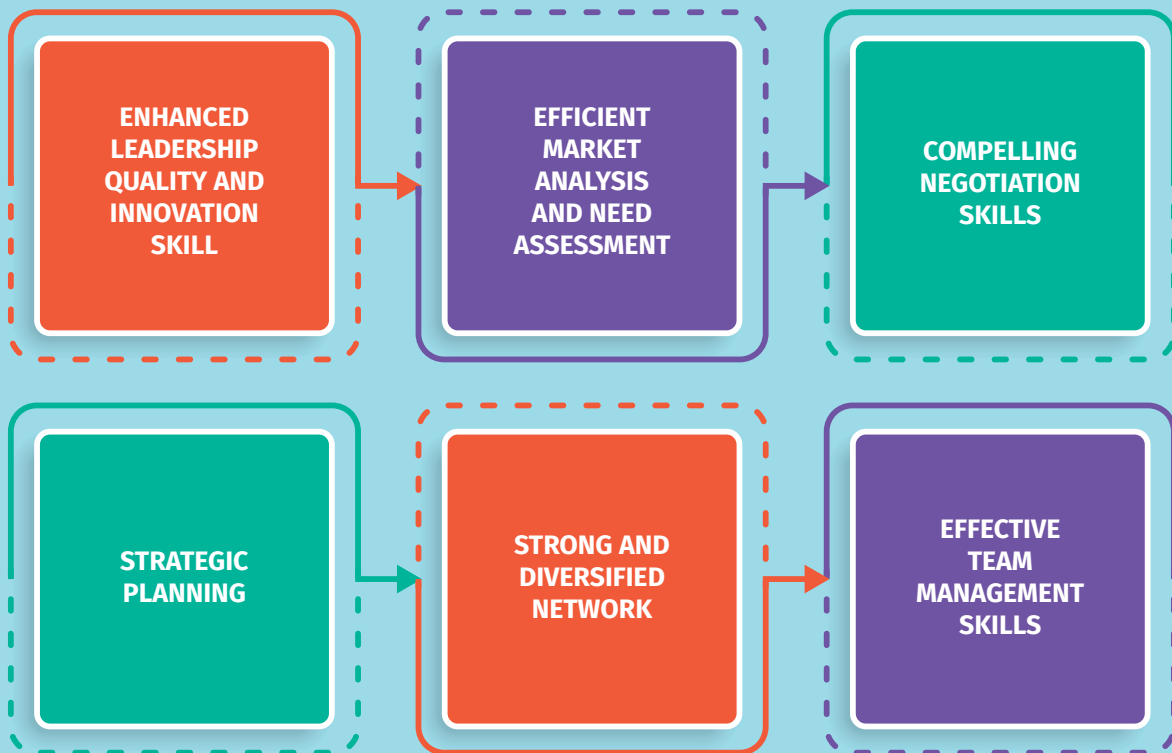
ENHANCED LEADERSHIP QUALITY AND INNOVATION SKILL

EFFICIENT MARKET ANALYSIS AND NEED ASSESSMENT

COMPELLING NEGOTIATION SKILLS

STRATEGIC PLANNING

STRONG AND DIVERSIFIED NETWORK

EFFECTIVE TEAM MANAGEMENT SKILLS